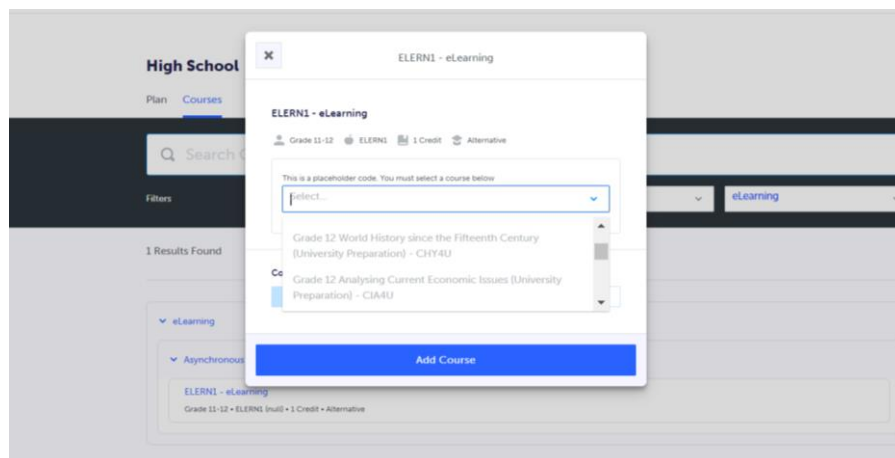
High School

Plan Courses

Search C

Filters

eLearning

1 Results Found

eLearning

Asynchronous

ELERN1 - eLearning

Grade 11-12 • ELERN1 (null) • 1 Credit • Alternative

×

ELERN1 - eLearning

ELERN1 - eLearning

Grade 11-12 ELERN1 1 Credit Alternative

This is a placeholder code. You must select a course below

Select...

Grade 12 World History since the Fifteenth Century (University Preparation) - CHY4U

Grade 12 Analysing Current Economic Issues (University Preparation) - CIA4U

Co

Add Course